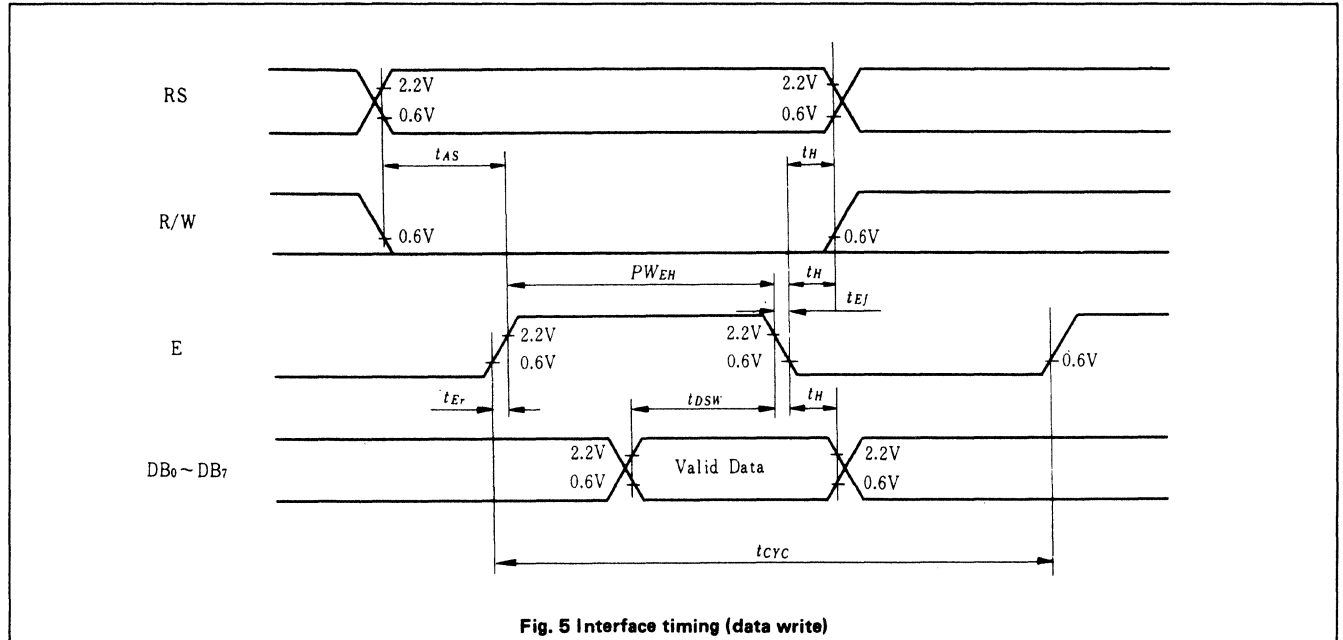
RS

2.2V

0.6V

2.2V

0.6V

$t_{AS}$

$t_H$

R/W

0.6V

0.6V

$PW_{EH}$

$t_H$

$t_{Ef}$

E

2.2V

0.6V

2.2V

0.6V

0.6V

$t_{Er}$

$t_{DSW}$

$t_H$

$DB_0 \sim DB_7$

2.2V

0.6V

Valid Data

2.2V

0.6V

$t_{CYC}$

Fig. 5 Interface timing (data write)